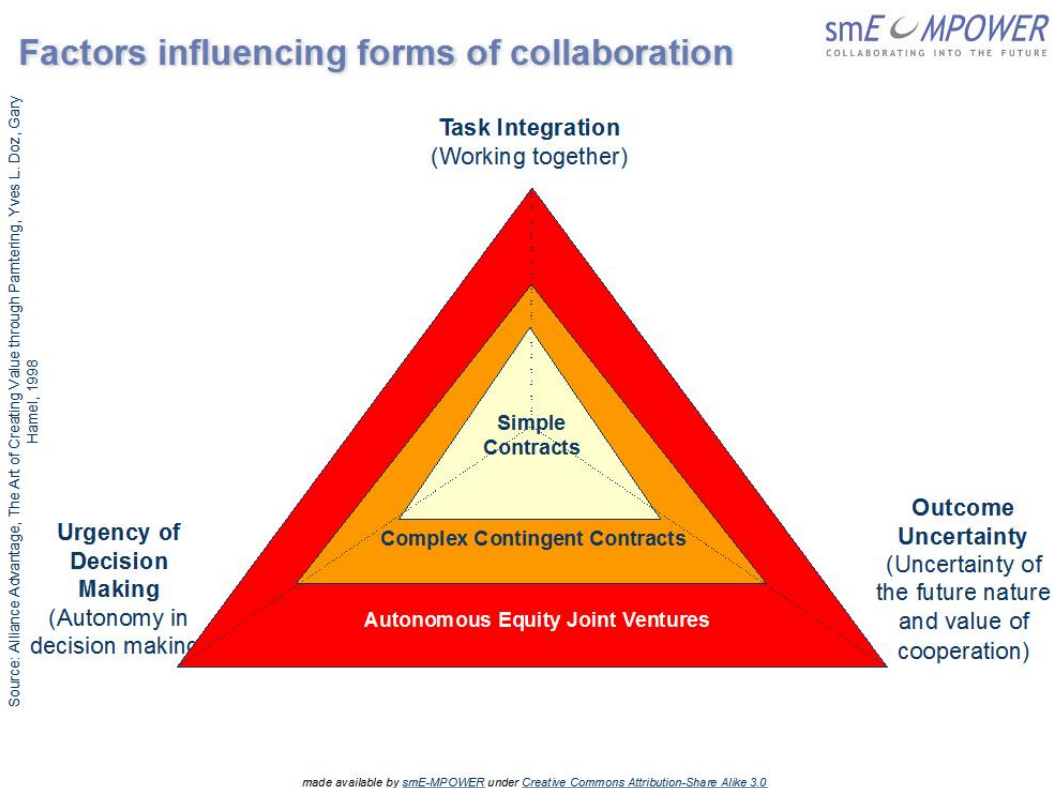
Factors influencing forms of collaboration

smE-MPOWER
COLLABORATING INTO THE FUTURE

Source: Alliance Advantage, The Art of Creating Value through Parntering, Yves L. Doz, Gary Hamel, 1998

Task Integration
(Working together)

Simple Contracts

Complex Contingent Contracts

Autonomous Equity Joint Ventures

Urgency of Decision Making
(Autonomy in decision making)

Outcome Uncertainty
(Uncertainty of the future nature and value of cooperation)

made available by smE-MPOWER under Creative Commons Attribution-Share Alike 3.0